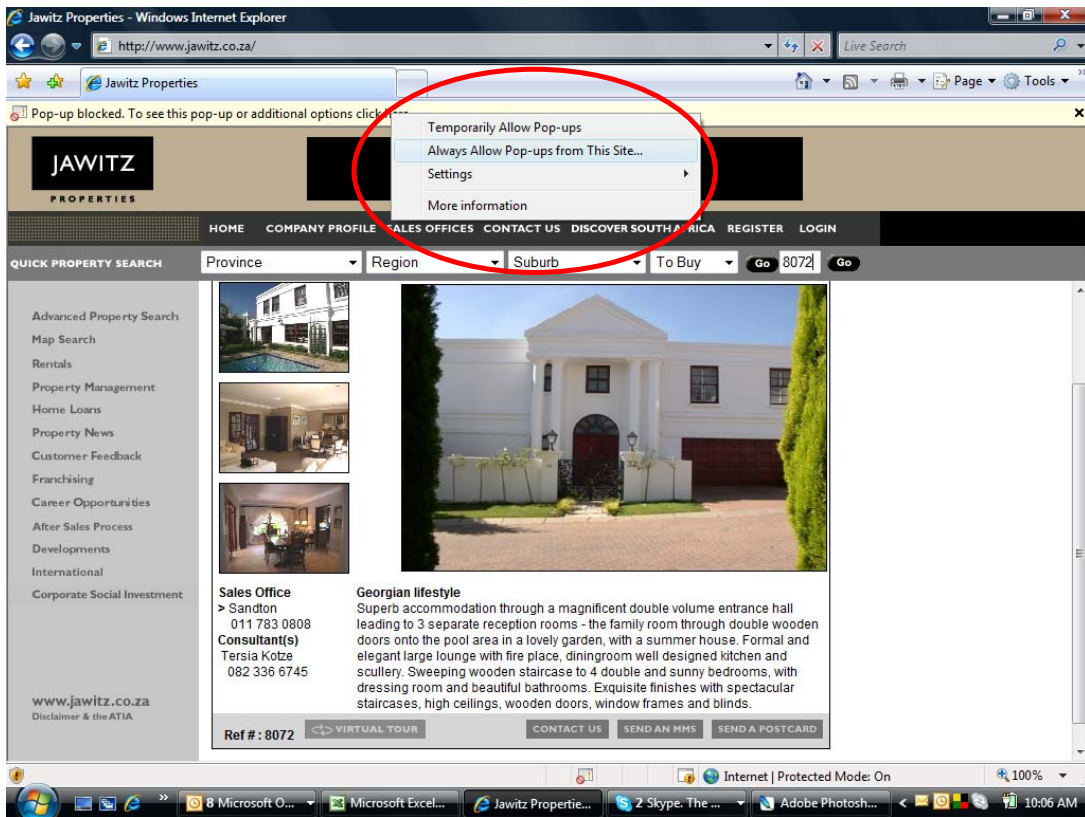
Jawitz Properties - Windows Internet Explorer

http://www.jawitz.co.za/

Live Search

Jawitz Properties

Page ▾ Tools ▾

Pop-up blocked. To see this pop-up or additional options click here...

Temporarily Allow Pop-ups
Always Allow Pop-ups from This Site...
Settings
More information

JAWITZ
PROPERTIES

HOME COMPANY PROFILE SALES OFFICES CONTACT US DISCOVER SOUTH AFRICA REGISTER LOGIN

QUICK PROPERTY SEARCH Province Region Suburb To Buy Go 8072 Go

Advanced Property Search
Map Search
Rentals
Property Management
Home Loans
Property News
Customer Feedback
Franchising
Career Opportunities
After Sales Process
Developments
International
Corporate Social Investment

www.jawitz.co.za
Disclaimer & the ATIA

Sales Office
> Sandton
011 783 0808
Consultant(s)
Tersia Kotze
082 336 6745

Georgian lifestyle
Superb accommodation through a magnificent double volume entrance hall leading to 3 separate reception rooms - the family room through double wooden doors onto the pool area in a lovely garden, with a summer house. Formal and elegant large lounge with fire place, diningroom well designed kitchen and scullery. Sweeping wooden staircase to 4 double and sunny bedrooms, with dressing room and beautiful bathrooms. Exquisite finishes with spectacular staircases, high ceilings, wooden doors, window frames and blinds.

Ref # : 8072 VIRTUAL TOUR CONTACT US SEND AN MMS SEND A POSTCARD

Internet | Protected Mode: On 100%

8 Microsoft O... Microsoft Excel... Jawitz Propertie... 2 Skype. The ... Adobe Photosh... 10:06 AM